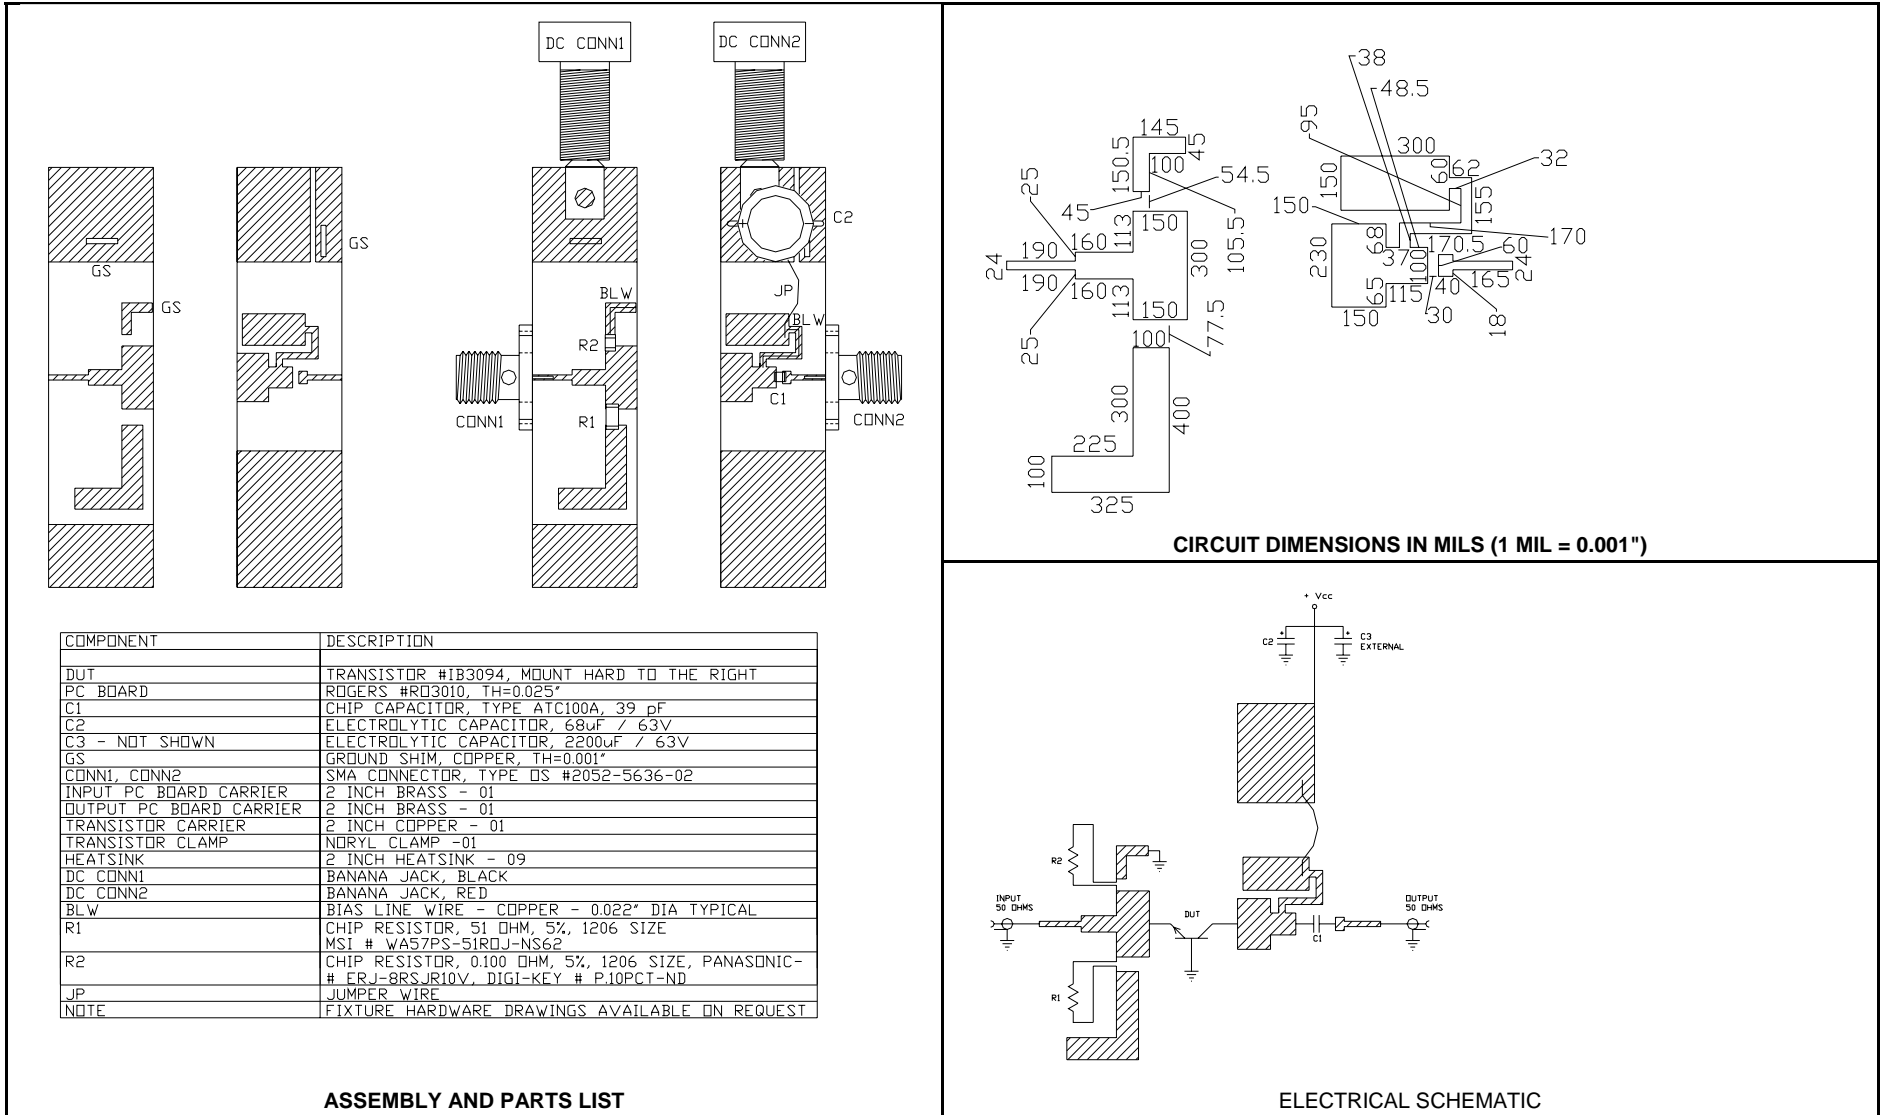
DC CONN1

DC CONN2

GS

GS

GS

C2

JP

BLW

BLW

R2

CONN1

R1

C1

CONN2

| COMPONENT | DESCRIPTION |
|---|---|
| | |
| DUT | TRANSISTOR #IB3094, MOUNT HARD TO THE RIGHT |
| PC BOARD | ROGERS #RO3010, TH=0.025" |
| C1 | CHIP CAPACITOR, TYPE ATC100A, 39 pF |
| C2 | ELECTROLYTIC CAPACITOR, 68uF / 63V |
| C3 - NOT SHOWN | ELECTROLYTIC CAPACITOR, 2200uF / 63V |
| GS | GROUND SHIM, COPPER, TH=0.001" |
| CONN1, CONN2 | SMA CONNECTOR, TYPE OS #2052-5636-02 |
| INPUT PC BOARD CARRIER | 2 INCH BRASS - 01 |
| OUTPUT PC BOARD CARRIER | 2 INCH BRASS - 01 |
| TRANSISTOR CARRIER | 2 INCH COPPER - 01 |
| TRANSISTOR CLAMP | NORYL CLAMP -01 |
| HEATSINK | 2 INCH HEATSINK - 09 |
| DC CONN1 | BANANA JACK, BLACK |
| DC CONN2 | BANANA JACK, RED |
| BLW | BIAS LINE WIRE - COPPER - 0.022" DIA TYPICAL |
| R1 | CHIP RESISTOR, 51 OHM, 5%, 1206 SIZE MSI # WA57PS-51ROJ-NS62 |
| R2 | CHIP RESISTOR, 0.100 OHM, 5%, 1206 SIZE, PANASONIC- # ERJ-8RSJR10V, DIGI-KEY # P.10PCT-ND |
| JP | JUMPER WIRE |
| NOTE | FIXTURE HARDWARE DRAWINGS AVAILABLE ON REQUEST |

ASSEMBLY AND PARTS LIST

145 150.5 100 45 54.5 25 45 105.5 150 113 190 160 24 300 190 160 113 150 25 77.5 100 300 400 225 100 325

38 48.5 95 300 60 62 32 150 155 150 170 68 170.5 60 230 37 100 24 65 115 40 165 150 30 18

CIRCUIT DIMENSIONS IN MILS (1 MIL = 0.001")

+ Vcc

C2

C3 EXTERNAL

R2

INPUT 50 OHMS

DUT

OUTPUT 50 OHMS

C1

R1

ELECTRICAL SCHEMATIC